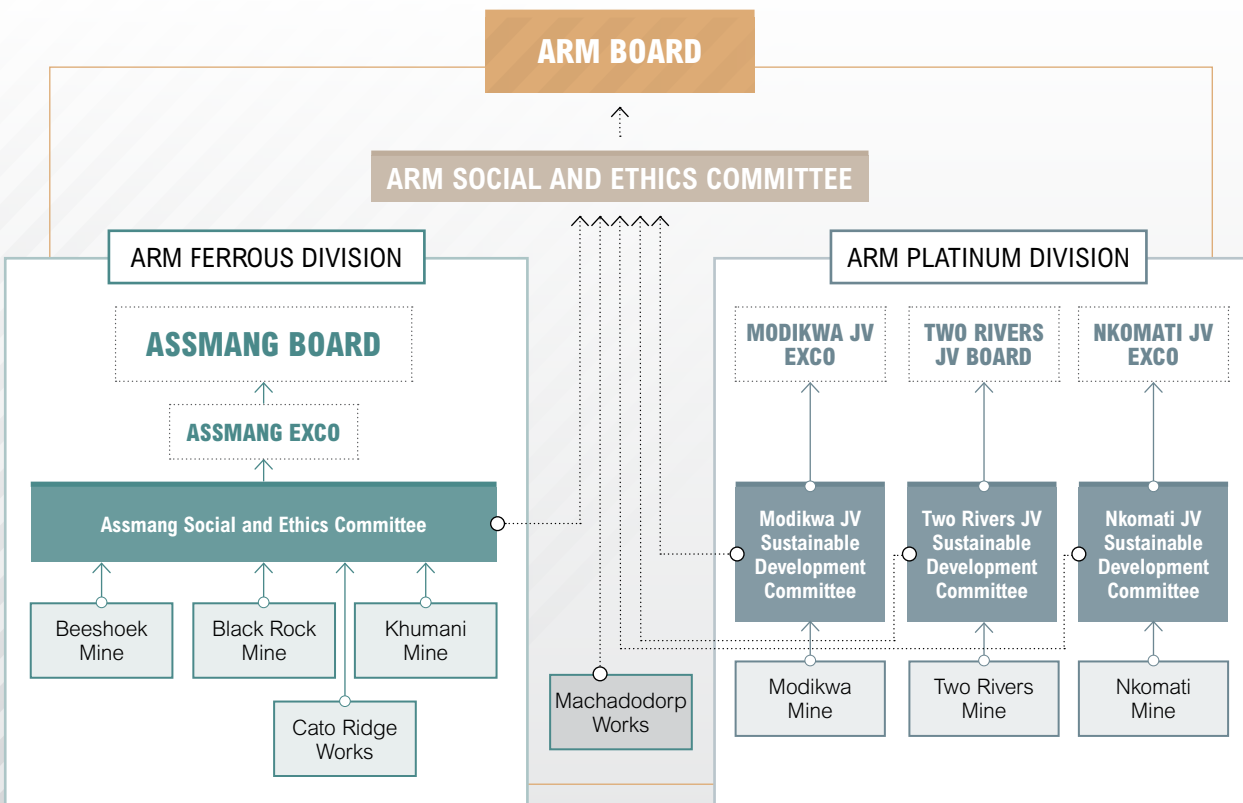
ARM BOARD

ARM SOCIAL AND ETHICS COMMITTEE

ARM FERROUS DIVISION

ASSMANG BOARD

ASSMANG EXCO

Assmang Social and Ethics Committee

Beeshoek Mine

Black Rock Mine

Khumani Mine

Cato Ridge Works

Machadodorp Works

ARM PLATINUM DIVISION

MODIKWA JV EXCO

TWO RIVERS JV BOARD

NKOMATI JV EXCO

Modikwa JV Sustainable Development Committee

Two Rivers JV Sustainable Development Committee

Nkomati JV Sustainable Development Committee

Modikwa Mine

Two Rivers Mine

Nkomati Mine